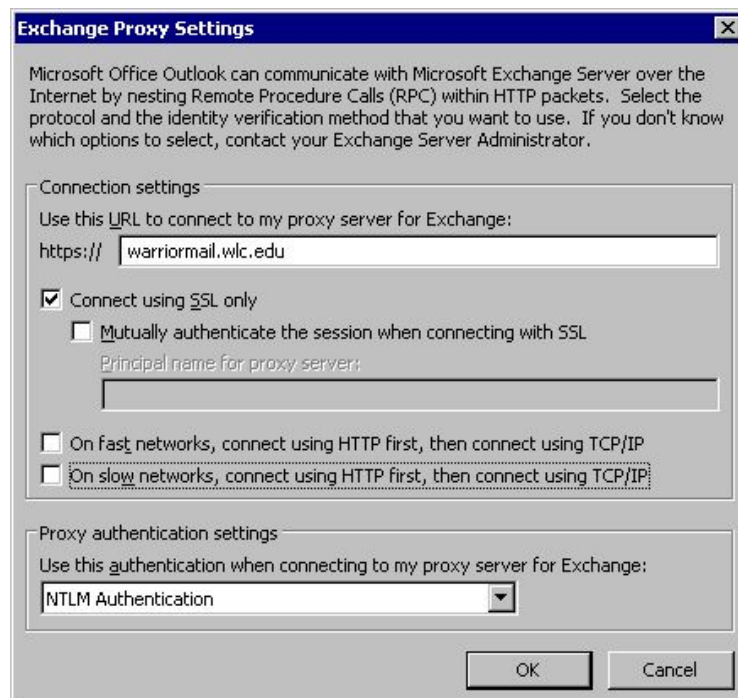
Exchange Proxy Settings

Microsoft Office Outlook can communicate with Microsoft Exchange Server over the Internet by nesting Remote Procedure Calls (RPC) within HTTP packets. Select the protocol and the identity verification method that you want to use. If you don't know which options to select, contact your Exchange Server Administrator.

Connection settings

Use this URL to connect to my proxy server for Exchange:

https:// warriormail.wlc.edu

Connect using SSL only

Mutually authenticate the session when connecting with SSL

Principal name for proxy server:

On fast networks, connect using HTTP first, then connect using TCP/IP

On slow networks, connect using HTTP first, then connect using TCP/IP

Proxy authentication settings

Use this authentication when connecting to my proxy server for Exchange:

NTLM Authentication

OK

Cancel